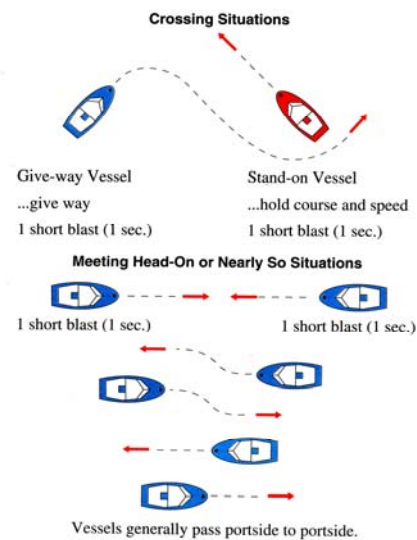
Crossing Situations

Give-way Vessel
...give way
1 short blast (1 sec.)

Stand-on Vessel
...hold course and speed
1 short blast (1 sec.)

Meeting Head-On or Nearly So Situations

1 short blast (1 sec.)

1 short blast (1 sec.)

Vessels generally pass portside to portside.